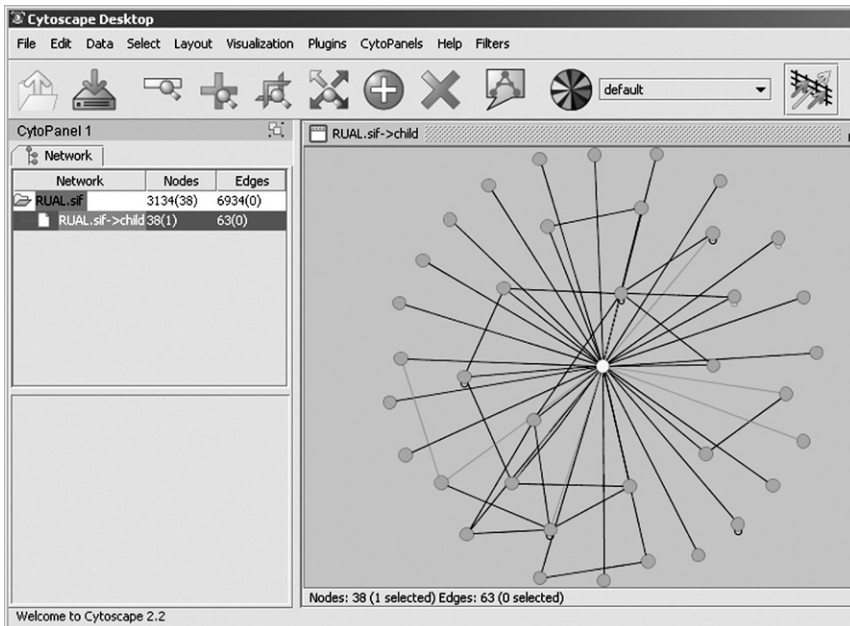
Cytoscape Desktop

File Edit Data Select Layout Visualization Plugins CytoPanels Help Filters

default

CytoPanel 1

Network

| Network | Nodes | Edges |
|---|---|---|
| RUAL.sif | 3134(38) | 6934(0) |
| RUAL.sif->child | 38(1) | 63(0) |

RUAL.sif->child

Nodes: 38 (1 selected) Edges: 63 (0 selected)

Welcome to Cytoscape 2.2